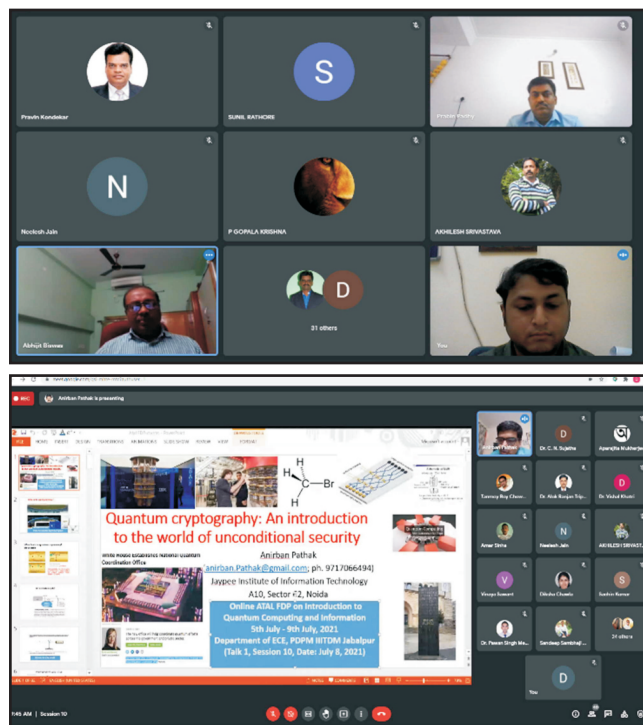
Pravin Kondekar

S

SUNIL RATHORE

Pravin Mishra

N

Neelesh Jain

P GOPALA KRISHNA

AKHILESH SRIVASTAVA

Abhijit Biswas

D

31 others

You

REC

Anirban Pathak is presenting

H
H—C—Br
H

Quantum cryptography: An introduction to the world of unconditional security

White House Establishes National Quantum Coordination Office

Anirban Pathak
[anirban.Pathak@gmail.com; ph. 9717066494]
Jaypee Institute of Information Technology
A10, Sector 62, Noida

Online ATAL FDP on Introduction to Quantum Computing and Information
5th July - 9th July, 2021
Department of ECE, PDPM IIITDM Jabalpur
(Talk 1, Session 10, Date: July 8, 2021)

D
Dr. C. N. Sujatha

Aparajita Mukherjee

Tanmoy Roy Chow...

Dr. Alok Ranjan Trip...

D
Dr. Vishal Khatri

Amar Sinha

N
Neelesh Jain

AKHILESH SRIVAST...

V
Vinaya Sawant

Diksha Chawla

S
Sachin Kumar

Dr. Pawan Singh Me...

Sandeep Sambhaji...

34 others

D

You

1:45 AM | Session 10